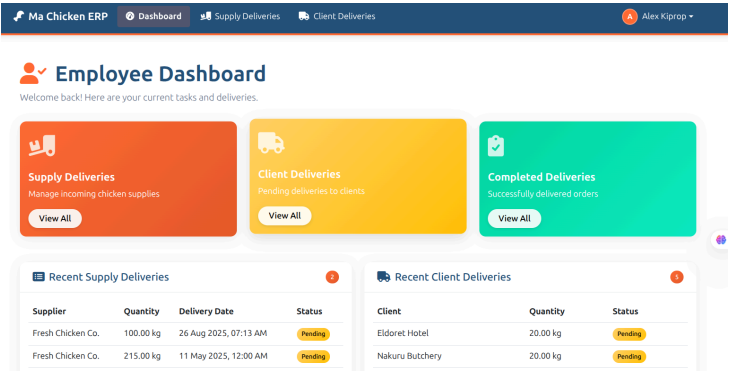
Ma Chicken ERP Dashboard Supply Deliveries Client Deliveries A Alex Kiprop

Employee Dashboard

Welcome back! Here are your current tasks and deliveries.

Supply Deliveries
Manage incoming chicken supplies
View All

Client Deliveries
Pending deliveries to clients
View All

Completed Deliveries
Successfully delivered orders
View All

Recent Supply Deliveries 2

| Supplier | Quantity | Delivery Date | Status |
|---|---|---|---|
| Fresh Chicken Co. | 100.00 kg | 26 Aug 2025, 07:13 AM | Pending |
| Fresh Chicken Co. | 215.00 kg | 11 May 2025, 12:00 AM | Pending |

Recent Client Deliveries 5

| Client | Quantity | Status |
|---|---|---|
| Eldoret Hotel | 20.00 kg | Pending |
| Nakuru Butchery | 20.00 kg | Pending |